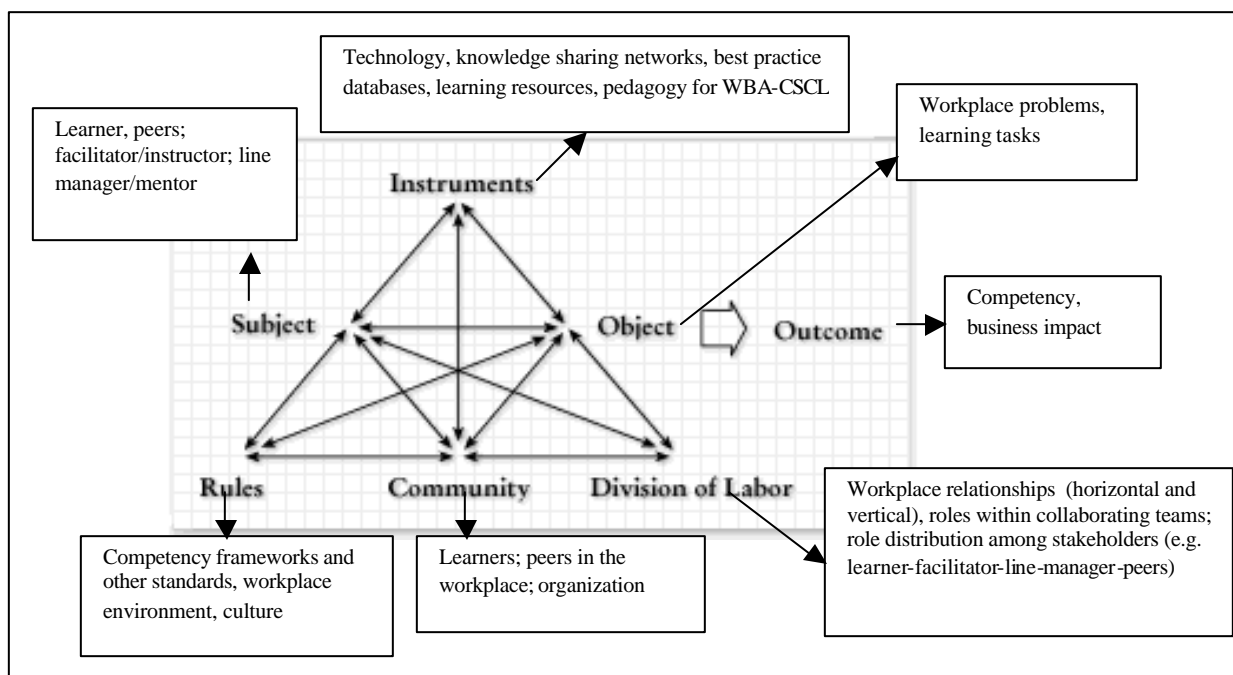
Technology, knowledge sharing networks, best practice databases, learning resources, pedagogy for WBA-CSCL

Learner, peers; facilitator/instructor; line manager/mentor

Workplace problems, learning tasks

Instruments

Subject

Object

Outcome

Competency, business impact

Rules

Community

Division of Labor

Workplace relationships (horizontal and vertical), roles within collaborating teams; role distribution among stakeholders (e.g. learner-facilitator-line-manager-peers)

Competency frameworks and other standards, workplace environment, culture

Learners; peers in the workplace; organization